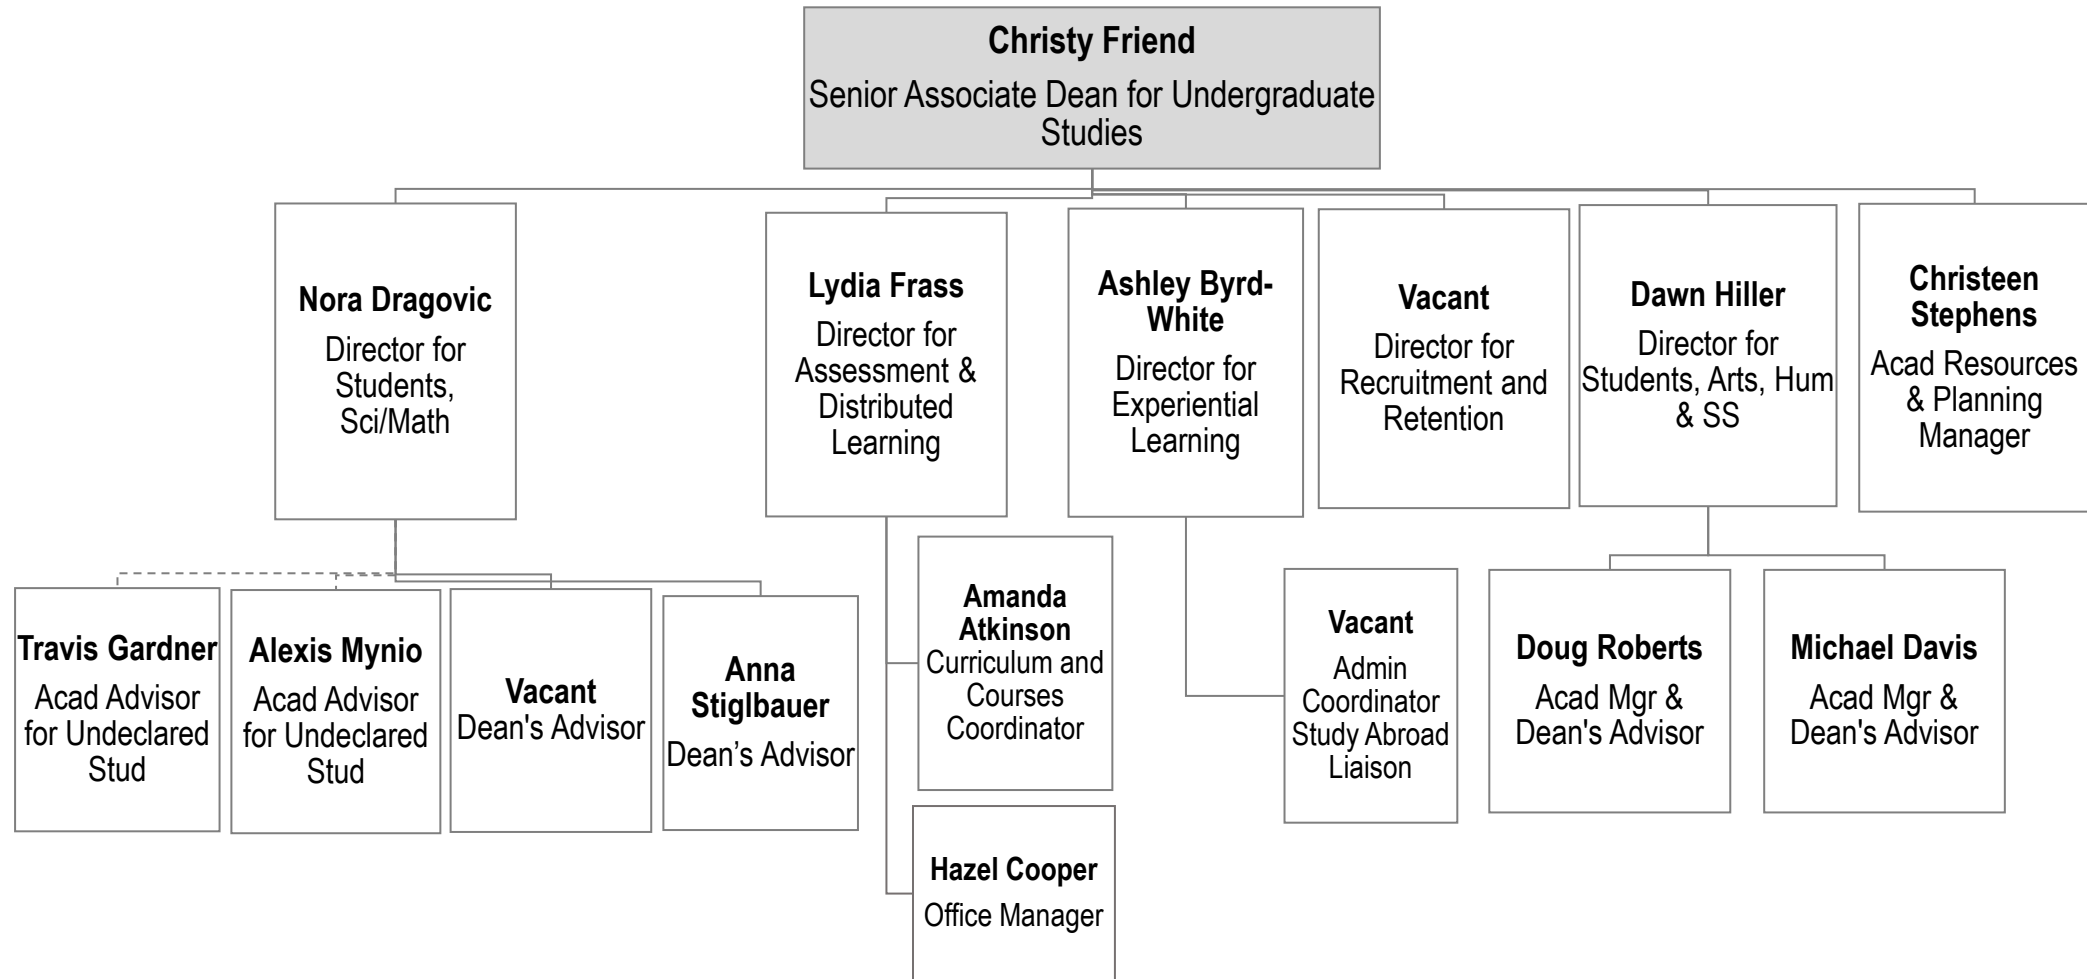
Christy Friend
Senior Associate Dean for Undergraduate Studies

Nora Dragovic
Director for Students, Sci/Math

Lydia Frass
Director for Assessment & Distributed Learning

Ashley Byrd-White
Director for Experiential Learning

Vacant
Director for Recruitment and Retention

Dawn Hiller
Director for Students, Arts, Hum & SS

Christeen Stephens
Acad Resources & Planning Manager

Travis Gardner
Acad Advisor for Undeclared Stud

Alexis Mynio
Acad Advisor for Undeclared Stud

Vacant
Dean's Advisor

Anna Stiglbauer
Dean's Advisor

Amanda Atkinson
Curriculum and Courses Coordinator

Hazel Cooper
Office Manager

Vacant
Admin Coordinator Study Abroad Liaison

Doug Roberts
Acad Mgr & Dean's Advisor

Michael Davis
Acad Mgr & Dean's Advisor